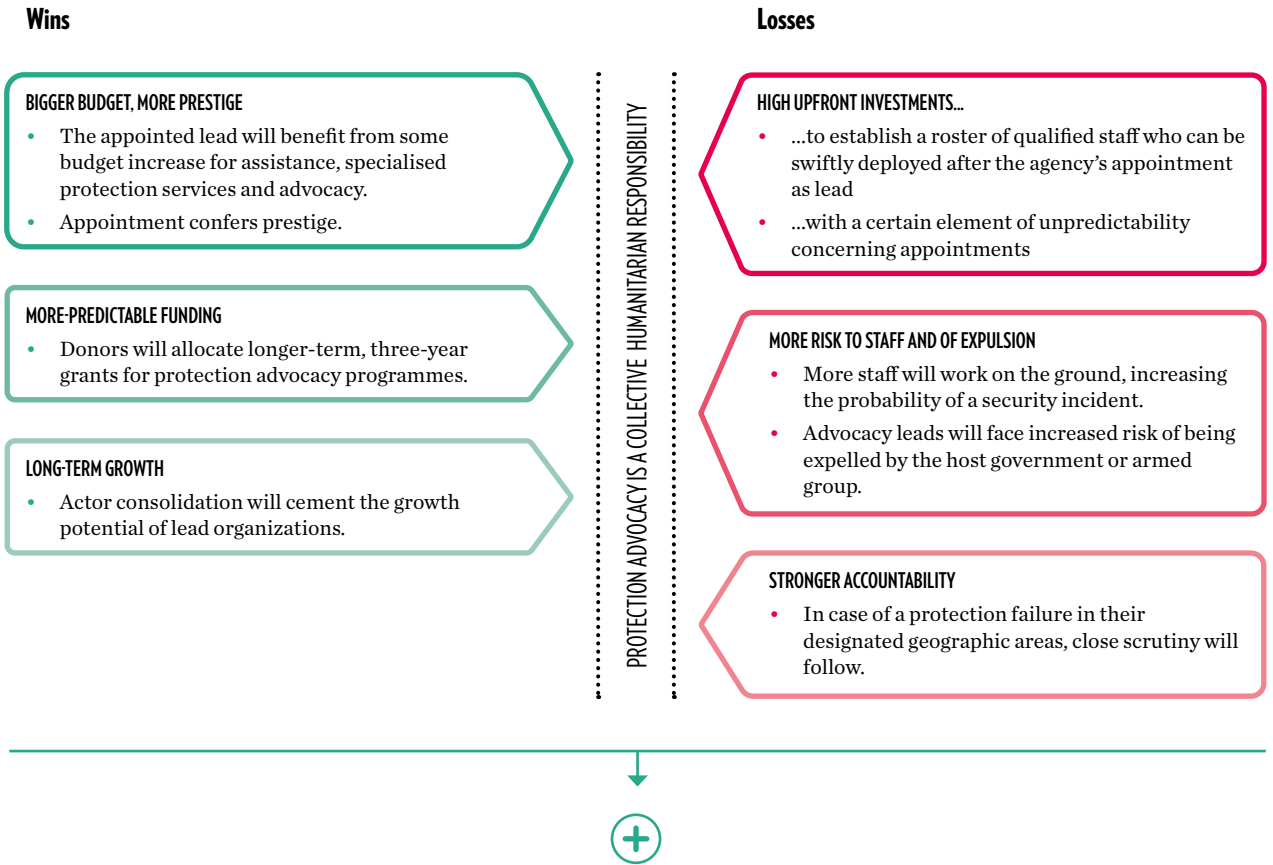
Wins

BIGGER BUDGET, MORE PRESTIGE
• The appointed lead will benefit from some budget increase for assistance, specialised protection services and advocacy.
• Appointment confers prestige.

MORE-PREDICTABLE FUNDING
• Donors will allocate longer-term, three-year grants for protection advocacy programmes.

LONG-TERM GROWTH
• Actor consolidation will cement the growth potential of lead organizations.

PROTECTION ADVOCACY IS A COLLECTIVE HUMANITARIAN RESPONSIBILITY

Losses

HIGH UPFRONT INVESTMENTS...
• ...to establish a roster of qualified staff who can be swiftly deployed after the agency's appointment as lead
• ...with a certain element of unpredictability concerning appointments

MORE RISK TO STAFF AND OF EXPULSION
• More staff will work on the ground, increasing the probability of a security incident.
• Advocacy leads will face increased risk of being expelled by the host government or armed group.

STRONGER ACCOUNTABILITY
• In case of a protection failure in their designated geographic areas, close scrutiny will follow.